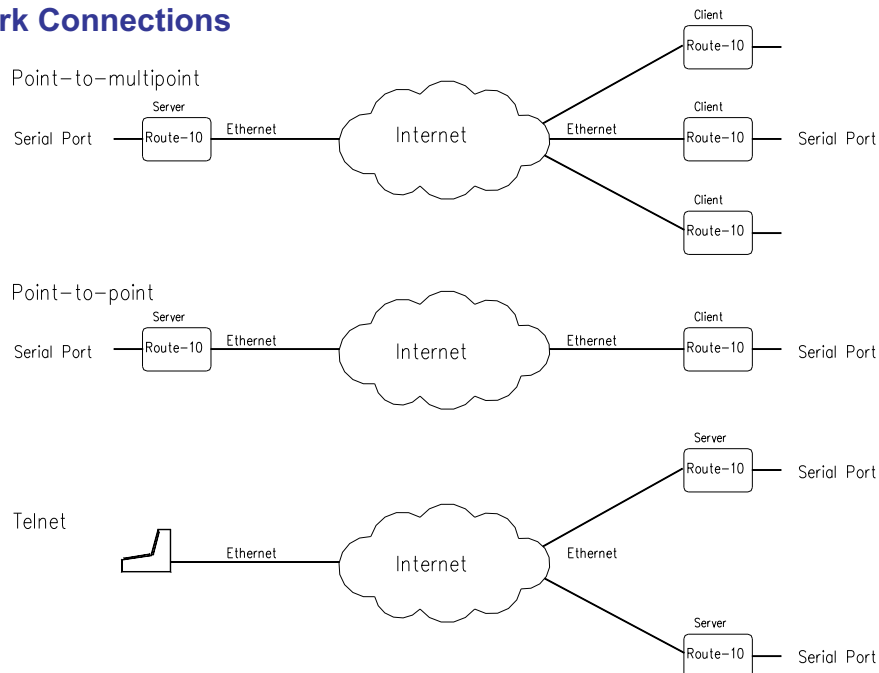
rk Connections

Point-to-multipoint

Server
Serial Port
Route-10
Ethernet
Internet
Ethernet
Client
Route-10
Client
Route-10
Serial Port
Client
Route-10

Point-to-point

Server
Serial Port
Route-10
Ethernet
Internet
Ethernet
Client
Route-10
Serial Port

Telnet

Ethernet
Internet
Ethernet
Server
Route-10
Serial Port
Server
Route-10
Serial Port